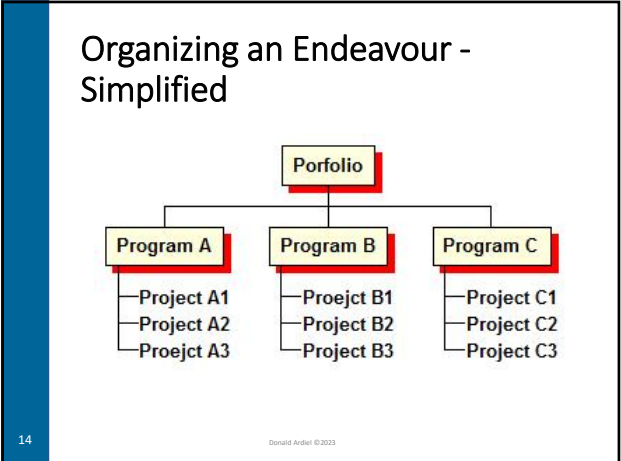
Organizing an Endeavour - Simplified

Porfolio

Program A

Project A1
Project A2
Proejct A3

Program B

Proejct B1
Project B2
Project B3

Program C

Project C1
Project C2
Project C3

14

Donald Ardiel ©2023